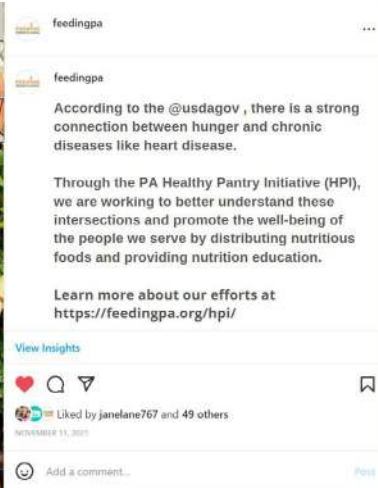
feedingpa ...

feedingpa

According to the @usdagov , there is a strong connection between hunger and chronic diseases like heart disease.

Through the PA Healthy Pantry Initiative (HPI), we are working to better understand these intersections and promote the well-being of the people we serve by distributing nutritious foods and providing nutrition education.

Learn more about our efforts at https://feedingpa.org/hpi/

View Insights

Liked by janelane767 and 49 others

NOVEMBER 11, 2021

Add a comment...

Post